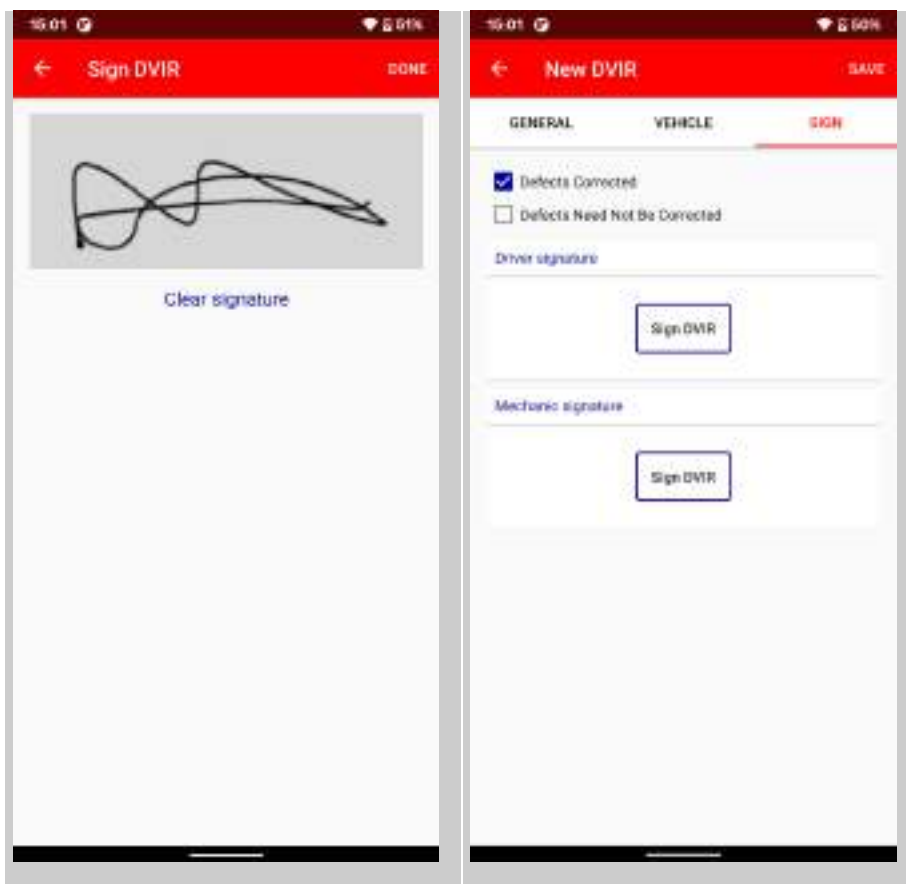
15:01 51%

Sign DVIR DONE

Clear signature

15:01 50%

New DVIR SAVE

GENERAL VEHICLE SIGN

Defects Corrected

Defects Need Not Be Corrected

Driver signature

Sign DVIR

Mechanic signature

Sign DVIR